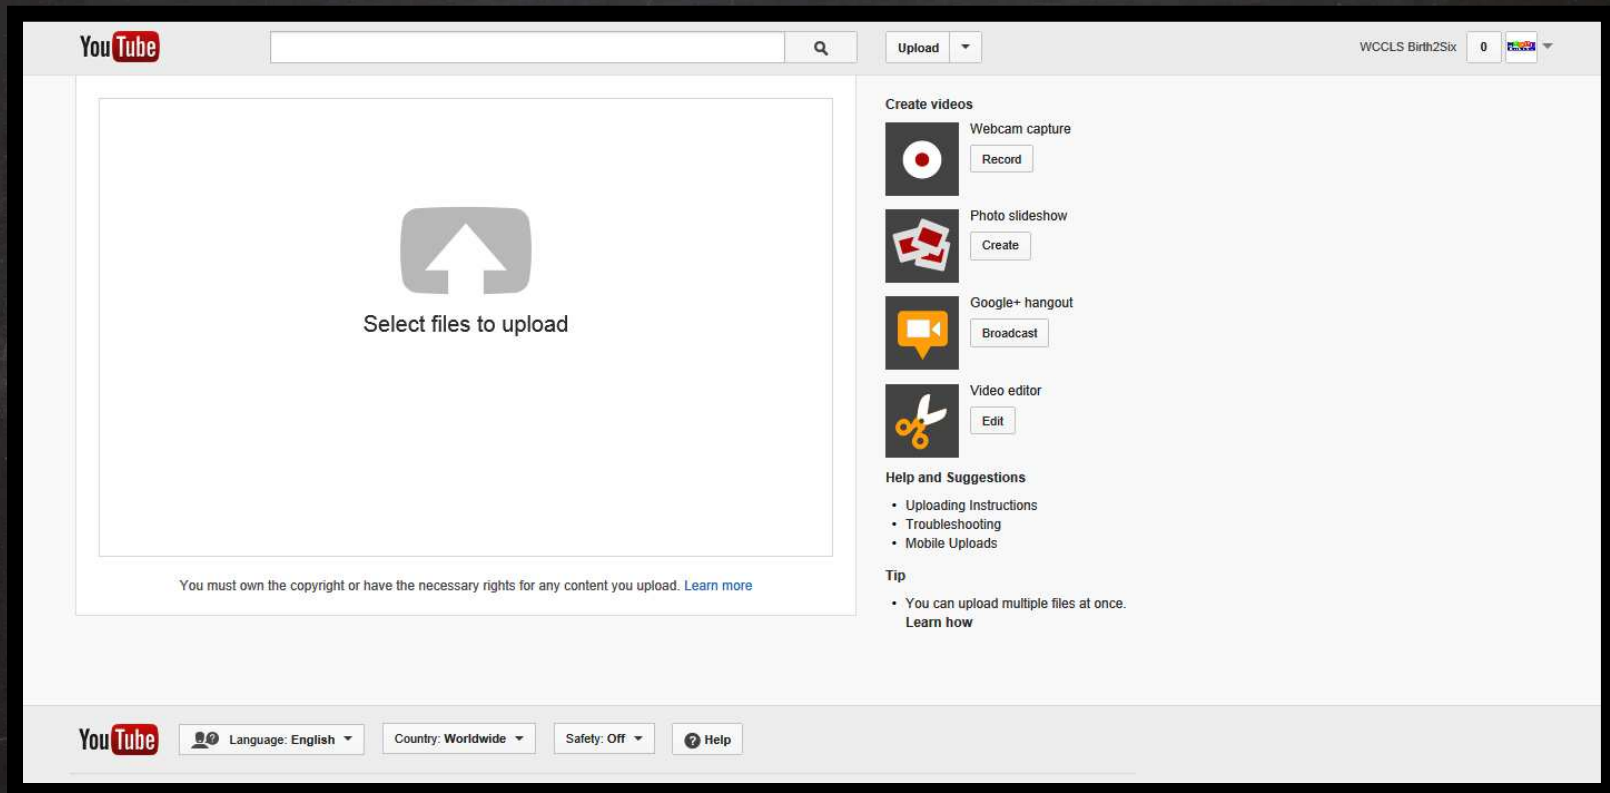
YouTube

Upload

WCCLS Birth2Six 0

Select files to upload

You must own the copyright or have the necessary rights for any content you upload. Learn more

Create videos

Webcam capture
Record

Photo slideshow
Create

Google+ hangout
Broadcast

Video editor
Edit

Help and Suggestions

- Uploading Instructions
- Troubleshooting
- Mobile Uploads

Tip

- You can upload multiple files at once. Learn how

YouTube

Language: English

Country: Worldwide

Safety: Off

Help